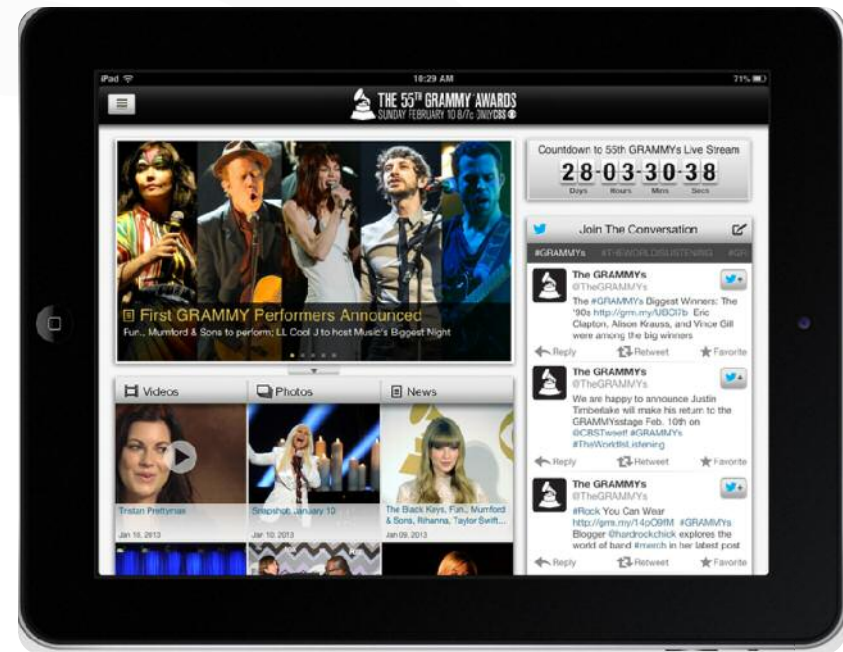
iPad 10:29 AM 71%

THE 55TH GRAMMY AWARDS
SUNDAY FEBRUARY 10 8/7c ONLY CBS

First GRAMMY Performers Announced
Fun., Mumford & Sons to perform; LL Cool J to host Music's Biggest Night

Countdown to 55th GRAMMYs Live Stream
28 : 03 : 30 : 38
Days Hours Mins Secs

Join The Conversation
#GRAMMYs #THEWORLDISLISTENING #GR

The GRAMMYs
@TheGRAMMYs
The #GRAMMYs Biggest Winners: The '90s http://grm.my/UBOl7b Eric Clapton, Alison Krauss, and Vince Gill were among the big winners
Reply Retweet Favorite

The GRAMMYs
@TheGRAMMYs
We are happy to announce Justin Timberlake will make his return to the GRAMMYsstage Feb. 10th on @CBSTweet #GRAMMYs #TheWorldIsListening
Reply Retweet Favorite

The GRAMMYs
@TheGRAMMYs
#Rock You Can Wear http://grm.my/14pO9fM #GRAMMYs Blogger @hardrockchick explores the world of band #merch in her latest post
Reply Retweet Favorite

Videos
Photos
News

Tristan Prettyman
Jan 10, 2013

Snapshot: January 10
Jan 10, 2013

The Black Keys, Fun., Mumford & Sons, Rihanna, Taylor Swift...
Jan 09, 2013